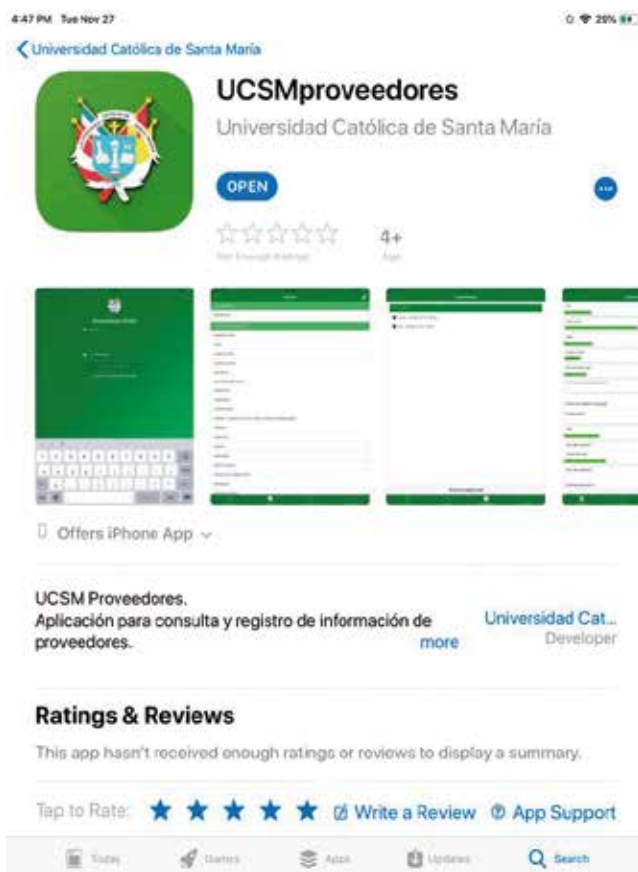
4:47 PM Tue Nov 27

29%

Universidad Católica de Santa María

UCSMproveedores

Universidad Católica de Santa María

OPEN

Not Enough Ratings

4+

Age

Offers iPhone App

UCSM Proveedores.
Aplicación para consulta y registro de información de proveedores.

more

Universidad Cat...
Developer

Ratings & Reviews

This app hasn't received enough ratings or reviews to display a summary.

Tap to Rate:

Write a Review

App Support

Today

Games

Apps

Updates

Search